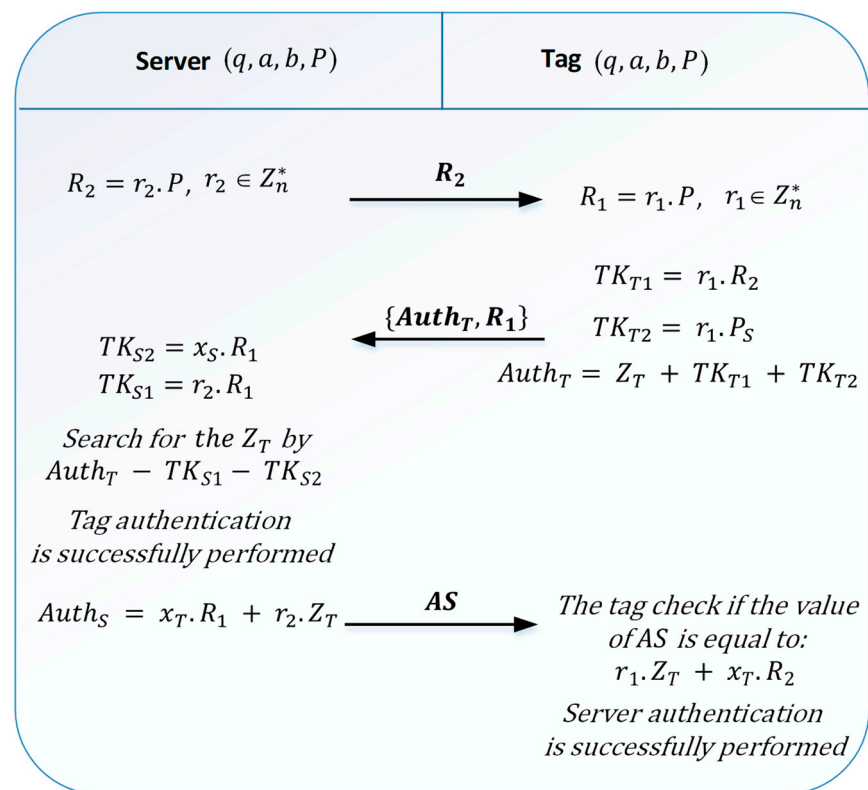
| Server $(q, a, b, P)$ | Tag $(q, a, b, P)$ |
|---|---|

$R_2 = r_2.P,\ r_2 \in Z_n^*$

$\boldsymbol{R_2}$

$R_1 = r_1.P,\ \ r_1 \in Z_n^*$

$TK_{T1} = r_1.R_2$

$\{\boldsymbol{Auth_T}, \boldsymbol{R_1}\}$

$TK_{T2} = r_1.P_S$

$TK_{S2} = x_S.R_1$

$TK_{S1} = r_2.R_1$

$Auth_T = Z_T + TK_{T1} + TK_{T2}$

Search for the $Z_T$ by $Auth_T - TK_{S1} - TK_{S2}$

Tag authentication is successfully performed

$Auth_S = x_T.R_1 + r_2.Z_T$

$\boldsymbol{AS}$

The tag check if the value of AS is equal to: $r_1.Z_T + x_T.R_2$

Server authentication is successfully performed